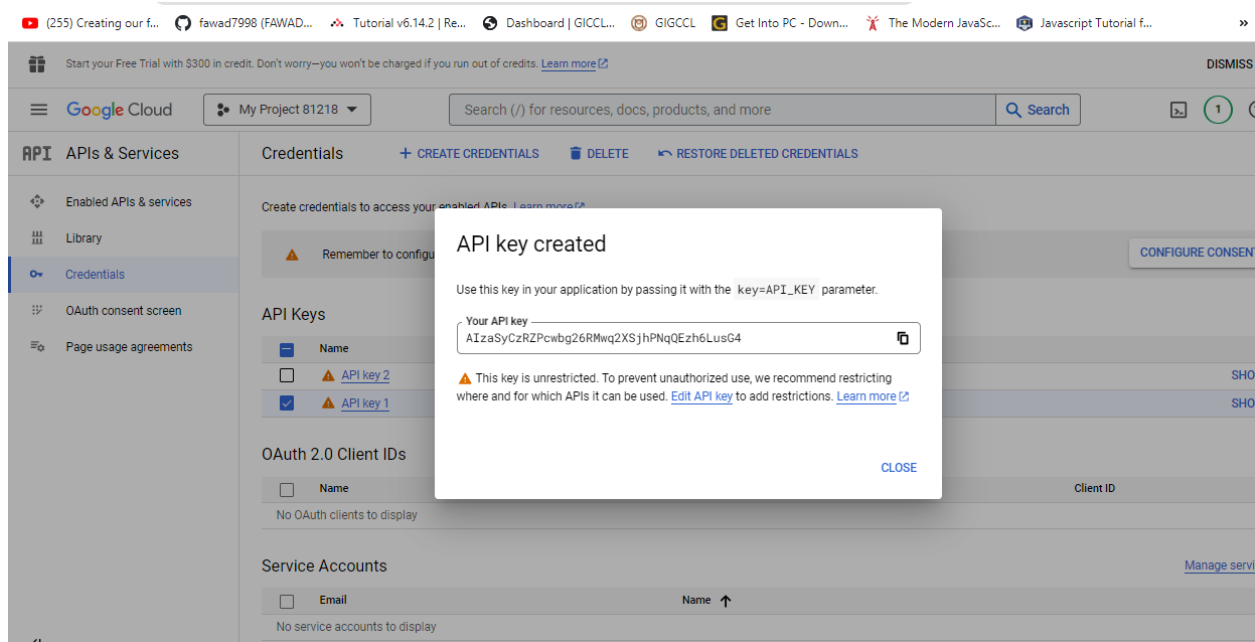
(255) Creating our f... fawad7998 (FAWAD... Tutorial v6.14.2 | Re... Dashboard | GICCL... GIGCCL Get Into PC - Down... The Modern JavaSc... Javascript Tutorial f... »

Start your Free Trial with $300 in credit. Don't worry—you won't be charged if you run out of credits. Learn more

DISMISS

Google Cloud My Project 81218 Search (/) for resources, docs, products, and more Search 1

API APIs & Services

Enabled APIs & services
Library
Credentials
OAuth consent screen
Page usage agreements

Credentials + CREATE CREDENTIALS DELETE RESTORE DELETED CREDENTIALS

Create credentials to access your enabled APIs. Learn more

Remember to configu

CONFIGURE CONSENT

API Keys

Name
API key 2 SHO
API key 1 SHO

OAuth 2.0 Client IDs

Name Client ID
No OAuth clients to display

Service Accounts Manage servi

Email Name
No service accounts to display

API key created

Use this key in your application by passing it with the key=API_KEY parameter.

Your API key
AIzaSyCzRZPcwbg26RMwq2XSjhPNqQEzh6LusG4

This key is unrestricted. To prevent unauthorized use, we recommend restricting where and for which APIs it can be used. Edit API key to add restrictions. Learn more

CLOSE